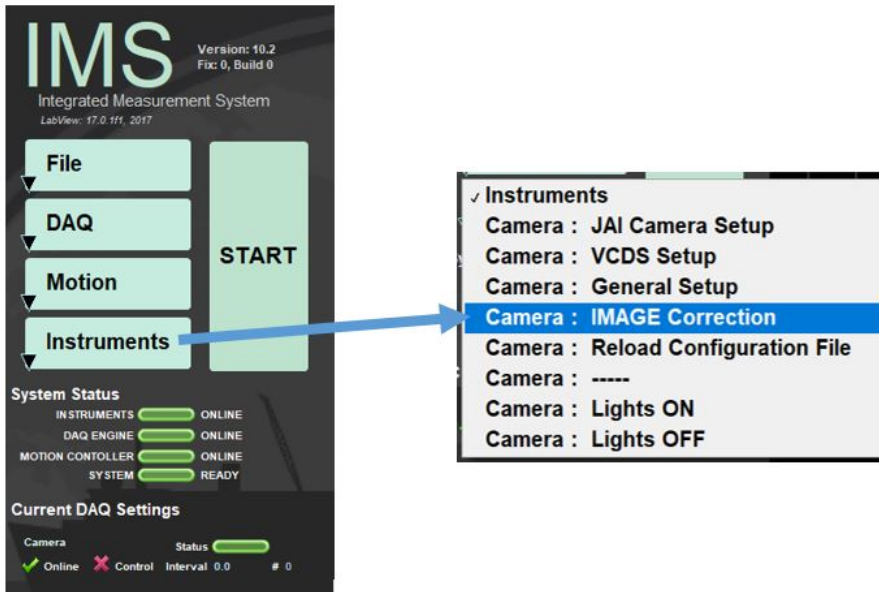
IMS

Version: 10.2
Fix: 0, Build 0

Integrated Measurement System
LabView: 17.0.1f1, 2017

File

DAQ

Motion

Instruments

START

System Status
INSTRUMENTS ONLINE
DAQ ENGINE ONLINE
MOTION CONTELLER ONLINE
SYSTEM READY

Current DAQ Settings
Camera
Status
Online Control Interval 0.0 # 0

✓ Instruments
Camera : JAI Camera Setup
Camera : VCDS Setup
Camera : General Setup
Camera : IMAGE Correction
Camera : Reload Configuration File
Camera : -----
Camera : Lights ON
Camera : Lights OFF